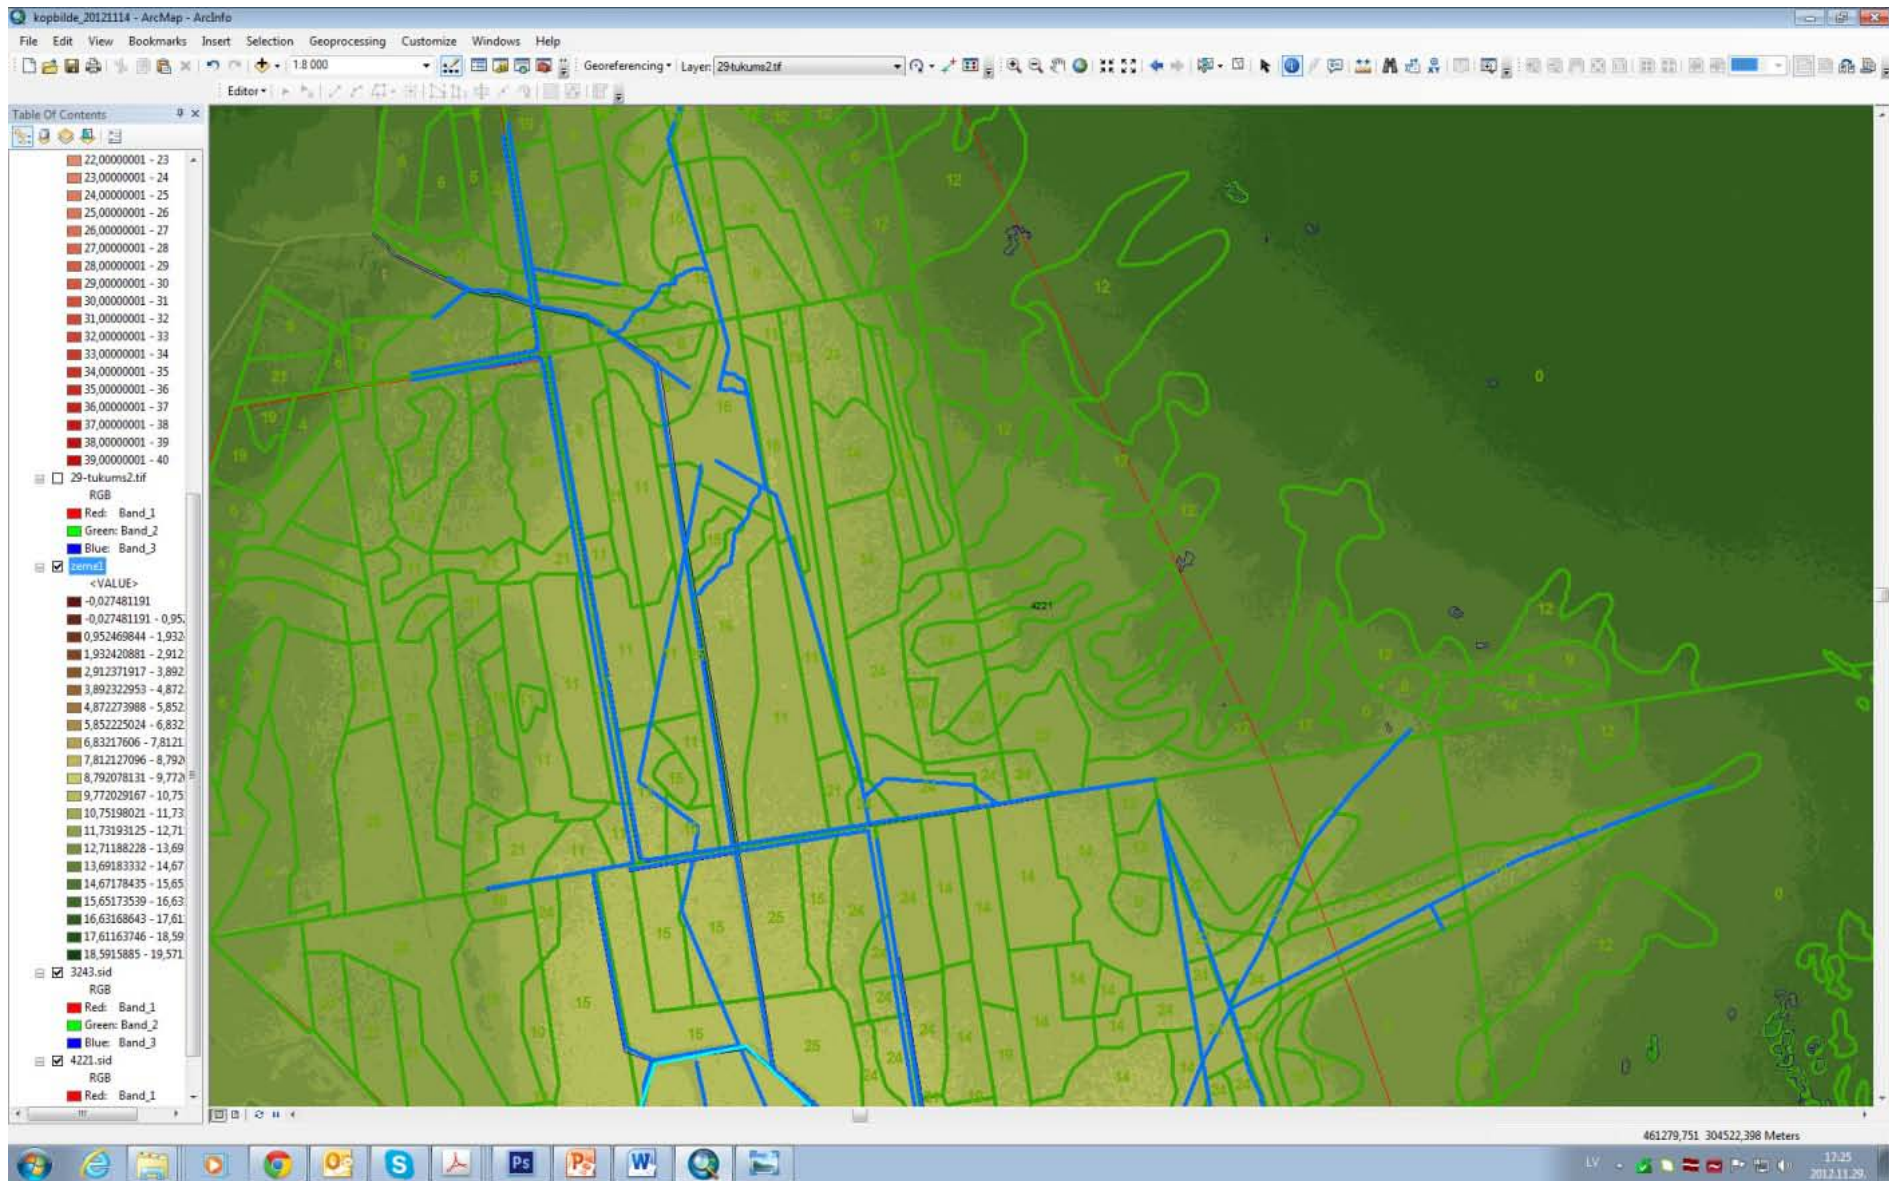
kopbilde_20121114 - ArcMap - ArcInfo

File Edit View Bookmarks Insert Selection Geoprocessing Customize Windows Help

1:8 000

Georeferencing • Layer: 29-tukums2.tif

Editor •

Table Of Contents

22,00000001 - 23
23,00000001 - 24
24,00000001 - 25
25,00000001 - 26
26,00000001 - 27
27,00000001 - 28
28,00000001 - 29
29,00000001 - 30
30,00000001 - 31
31,00000001 - 32
32,00000001 - 33
33,00000001 - 34
34,00000001 - 35
35,00000001 - 36
36,00000001 - 37
37,00000001 - 38
38,00000001 - 39
39,00000001 - 40
29-tukums2.tif
RGB
Red: Band_1
Green: Band_2
Blue: Band_3
zeme1
<VALUE>
-0,027481191
-0,027481191 - 0,95
0,952469844 - 1,932
1,932420881 - 2,912
2,912371917 - 3,892
3,892322953 - 4,872
4,872273988 - 5,852
5,852225024 - 6,832
6,83217606 - 7,8121
7,812127096 - 8,792
8,792078131 - 9,772
9,772029167 - 10,75
10,75198021 - 11,73
11,73193125 - 12,71
12,71188228 - 13,69
13,69183332 - 14,67
14,67178435 - 15,65
15,65173539 - 16,63
16,63168643 - 17,61
17,61163746 - 18,59
18,5915885 - 19,571
3243.sid
RGB
Red: Band_1
Green: Band_2
Blue: Band_3
4221.sid
RGB
Red: Band_1

4221

461279,751 304522,398 Meters

LV 17:25 2012.11.29.